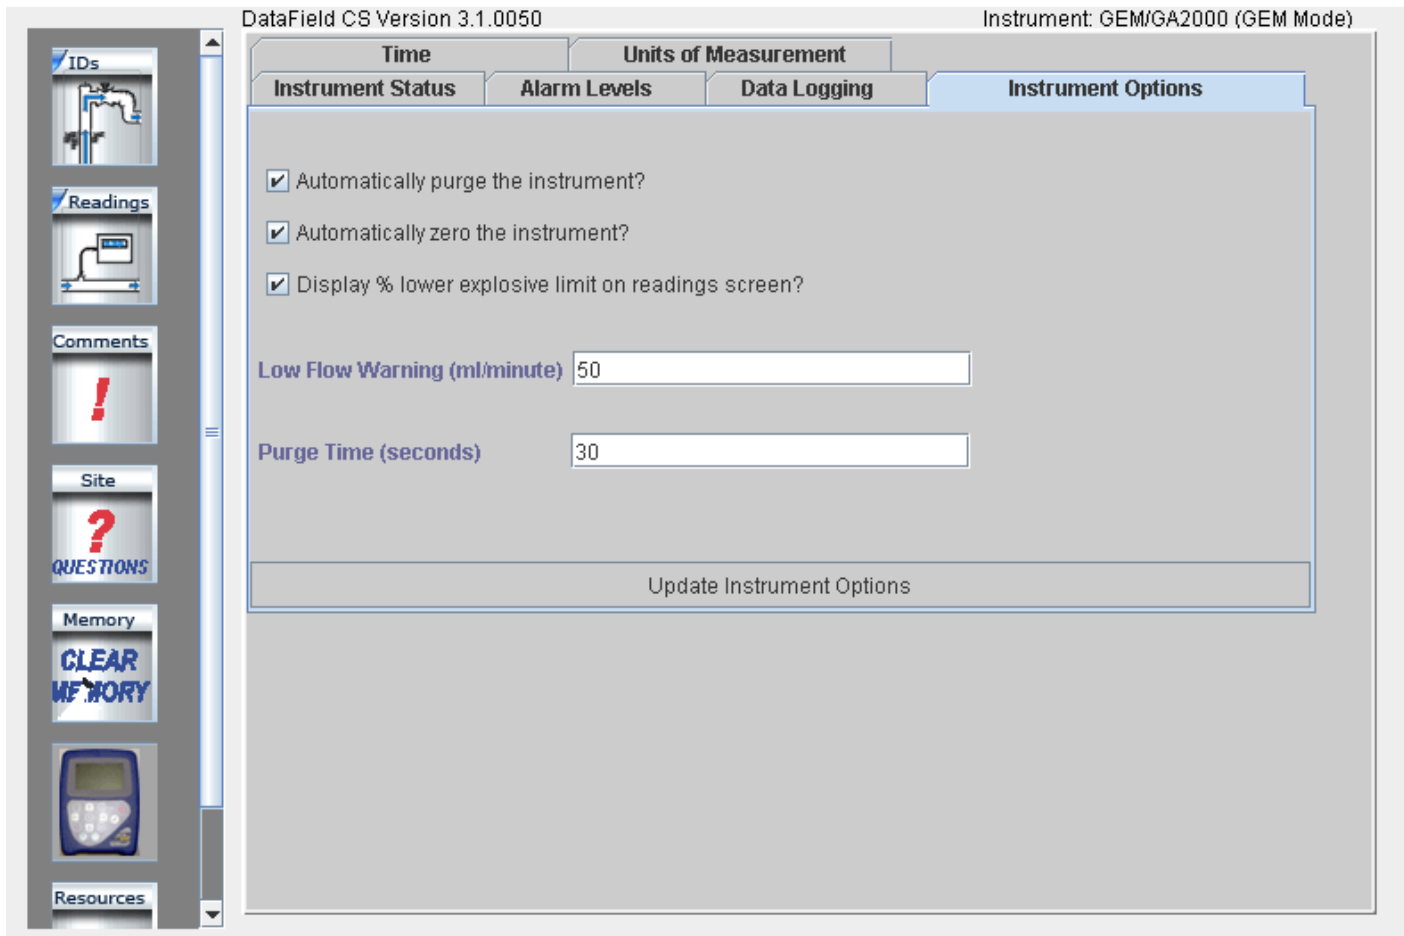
IDs

Readings

Comments

Site

QUESTIONS

Memory

CLEAR MEMORY

Resources

DataField CS Version 3.1.0050

Instrument: GEM/GA2000 (GEM Mode)

Time

Units of Measurement

Instrument Status

Alarm Levels

Data Logging

Instrument Options

Automatically purge the instrument?

Automatically zero the instrument?

Display % lower explosive limit on readings screen?

Low Flow Warning (ml/minute) 50

Purge Time (seconds) 30

Update Instrument Options